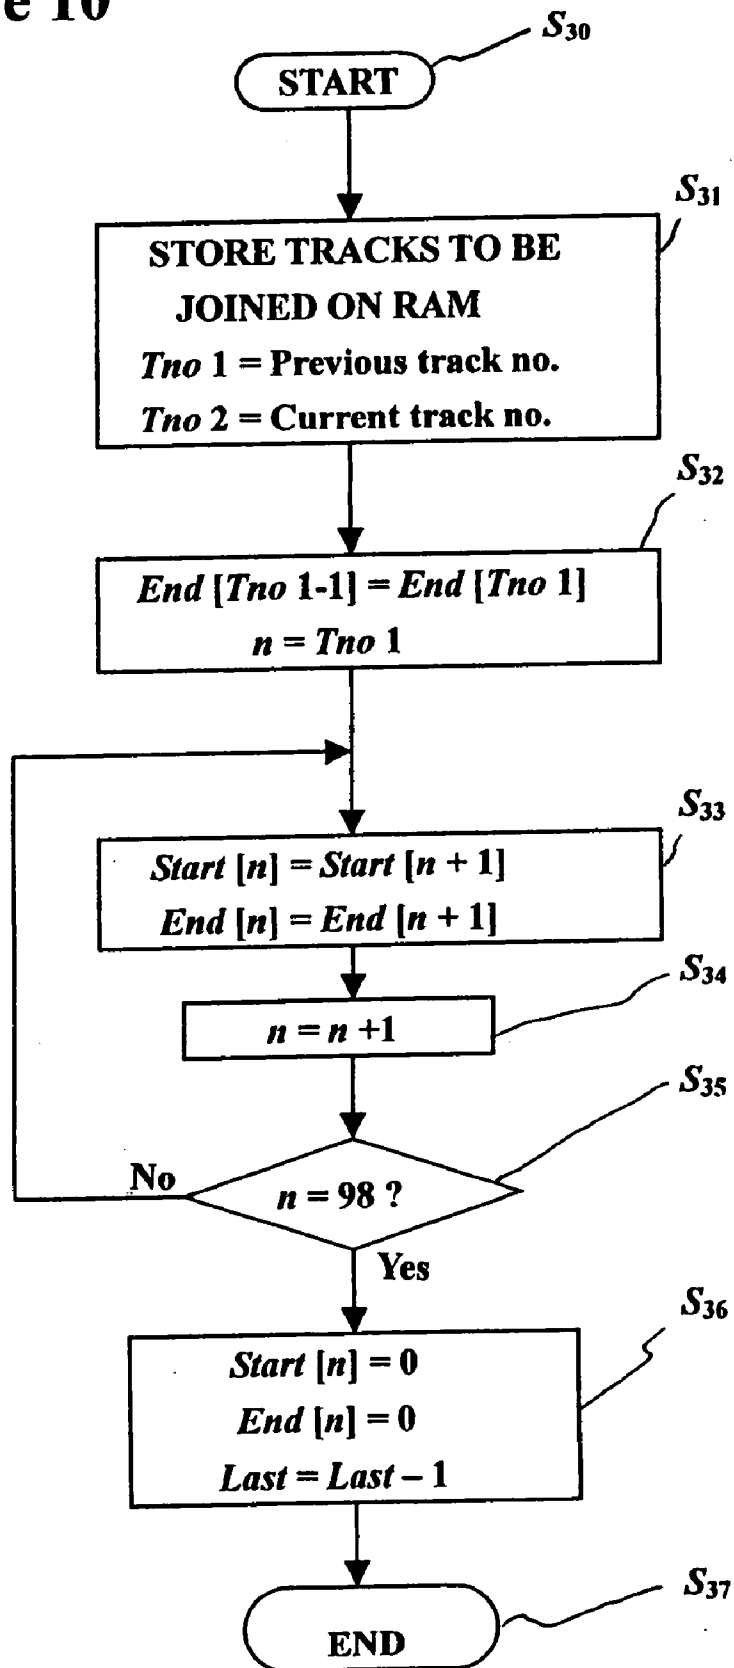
e 10

$S_{30}$

START

$S_{31}$

STORE TRACKS TO BE JOINED ON RAM
Tno 1 = Previous track no.
Tno 2 = Current track no.

$S_{32}$

End [Tno 1-1] = End [Tno 1]
n = Tno 1

$S_{33}$

Start [n] = Start [n + 1]
End [n] = End [n + 1]

$S_{34}$

n = n +1

$S_{35}$

n = 98 ?

No

Yes

$S_{36}$

Start [n] = 0
End [n] = 0
Last = Last – 1

$S_{37}$

END